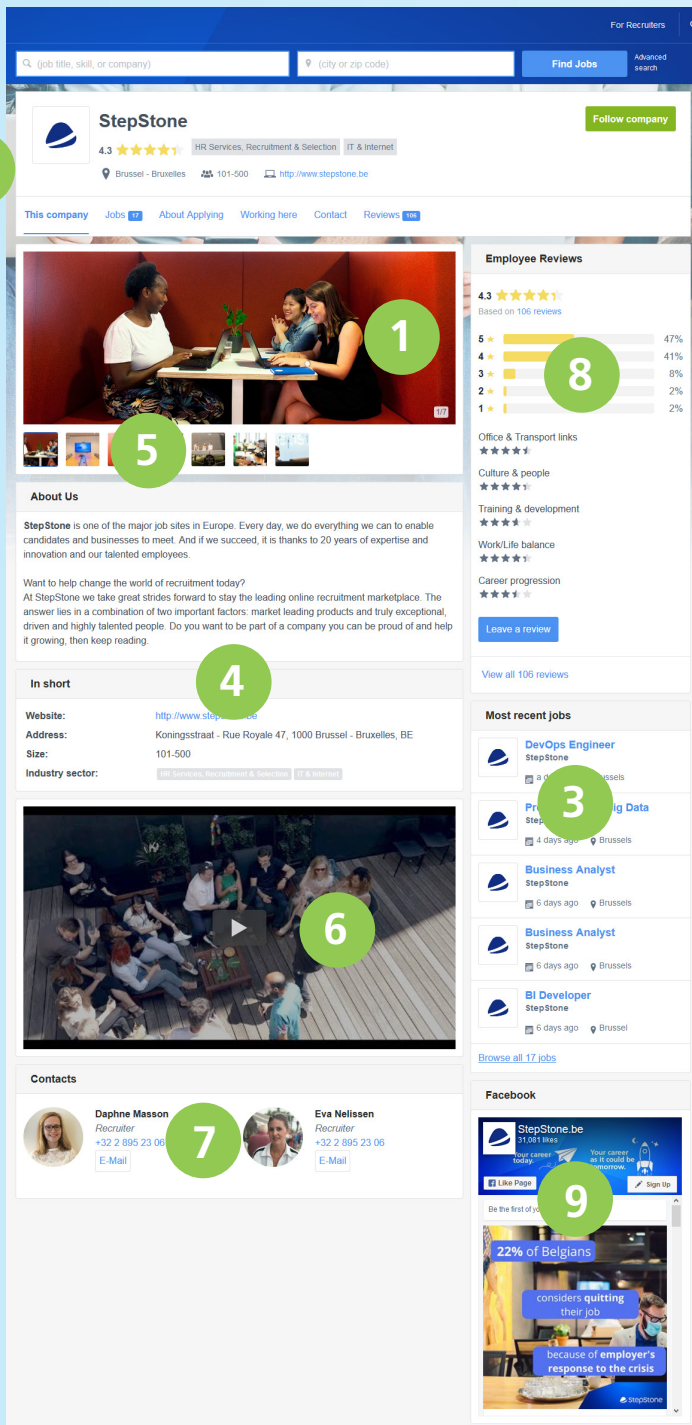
For Recruiters

(job title, skill, or company)
(city or zip code)
Find Jobs
Advanced search

StepStone
4.3
HR Services, Recruitment & Selection
IT & Internet
Brussel - Bruxelles
101-500
http://www.stepstone.be
Follow company

This company
Jobs 17
About Applying
Working here
Contact
Reviews 106

1
1/7
5

About Us

StepStone is one of the major job sites in Europe. Every day, we do everything we can to enable candidates and businesses to meet. And if we succeed, it is thanks to 20 years of expertise and innovation and our talented employees.

Want to help change the world of recruitment today?
At StepStone we take great strides forward to stay the leading online recruitment marketplace. The answer lies in a combination of two important factors: market leading products and truly exceptional, driven and highly talented people. Do you want to be part of a company you can be proud of and help it growing, then keep reading.

4
In short

| | |
|---|---|
| Website: | http://www.step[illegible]be |
| Address: | Koningsstraat - Rue Royale 47, 1000 Brussel - Bruxelles, BE |
| Size: | 101-500 |
| Industry sector: | HR Services, Recruitment & Selection IT & Internet |

6

Contacts

Daphne Masson
Recruiter
+32 2 895 23 06
E-Mail
7
Eva Nelissen
Recruiter
+32 2 895 23 06
E-Mail

Employee Reviews
4.3
Based on 106 reviews
5 47%
4 41%
3 8%
2 2%
1 2%
8
Office & Transport links
Culture & people
Training & development
Work/Life balance
Career progression
Leave a review
View all 106 reviews

Most recent jobs
DevOps Engineer
StepStone
a d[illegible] Brussels
3
Pr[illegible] ig Data
Step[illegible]
4 days ago Brussels
Business Analyst
StepStone
6 days ago Brussels
Business Analyst
StepStone
6 days ago Brussels
BI Developer
StepStone
6 days ago Brussel
Browse all 17 jobs

Facebook
StepStone.be
31,081 likes
Your career today.
Your career as it could be tomorrow.
Like Page
Sign Up
9
Be the first of yo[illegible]
22% of Belgians
considers quitting their job
because of employer's response to the crisis
StepStone